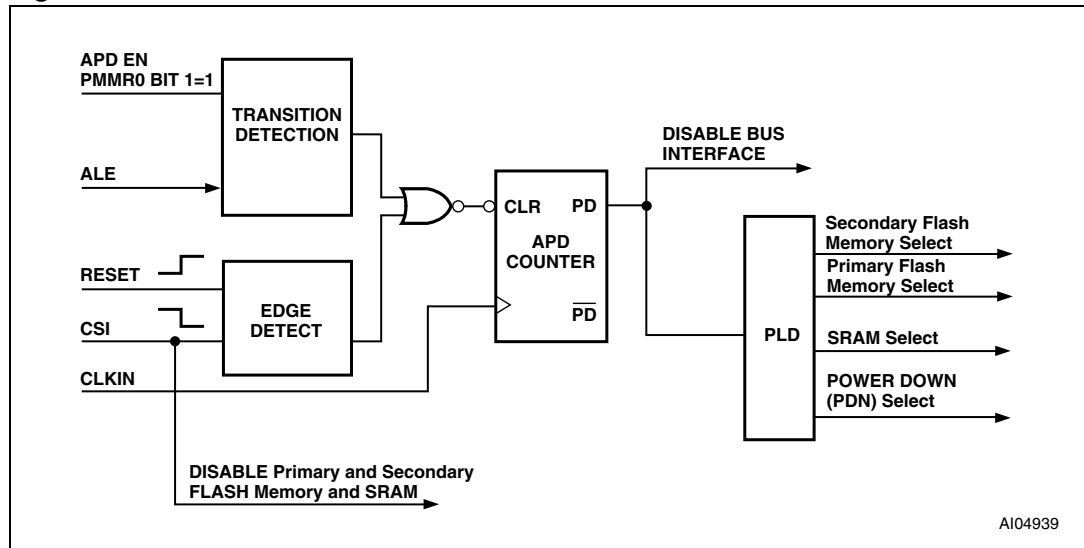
APD EN
PMMR0 BIT 1=1

TRANSITION DETECTION

ALE

RESET

CSI

EDGE DETECT

CLKIN

CLR

PD

APD COUNTER

$\overline{PD}$

DISABLE BUS INTERFACE

PLD

Secondary Flash Memory Select

Primary Flash Memory Select

SRAM Select

POWER DOWN (PDN) Select

DISABLE Primary and Secondary FLASH Memory and SRAM

AI04939